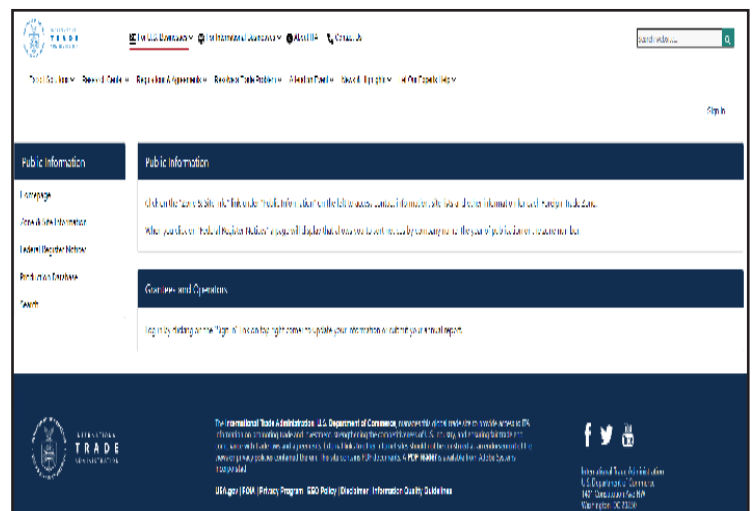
INTERNATIONAL TRADE ADMINISTRATION

For U.S. Businesses ∨ For International Businesses ∨ About ITA ∨ Contact Us

Search ita.gov...

Trade Solutions ∨ Research Center ∨ Regulations & Agreements ∨ Resolve a Trade Problem ∨ Attention Trends ∨ Special Highlights ∨ Our Capabilities ∨

Sign In

Public Information

Homepage

View All Site Information

Federal Register Notices

Production Database

Search

Public Information

Click on the "Home Site Info" link under "Public Information" on the left to access contact information, sites visited, and other information for foreign trade zones.

When you click on "Federal Register Notices" a page will display that allows you to sort notices by company name, the year of publication or document text.

Overview and Operators

Begin by clicking on the "Sign In" link on the right corner to update your information or submit your annual report.

INTERNATIONAL TRADE ADMINISTRATION

The International Trade Administration, U.S. Department of Commerce, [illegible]

USA.gov | FOIA | Privacy Program | EEO Policy | Disclaimer | Information Quality Guidelines

International Trade Administration
U.S. Department of Commerce
1401 Constitution Ave NW
Washington, DC 20230